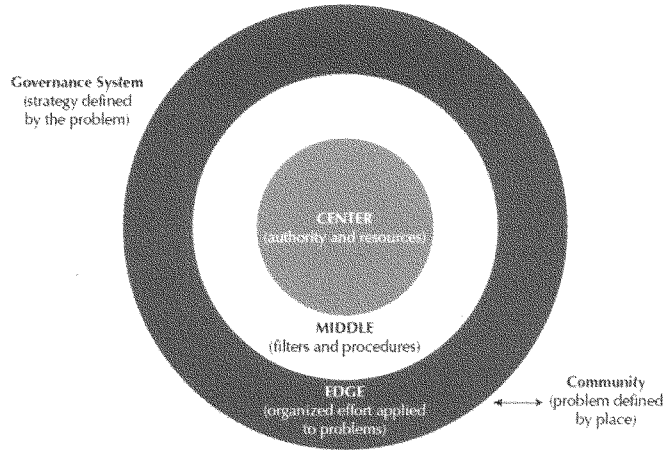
Governance System
(strategy defined by the problem)

CENTER
(authority and resources)

MIDDLE
(filters and procedures)

EDGE
(organized effort applied to problems)

Community
(problem defined by place)